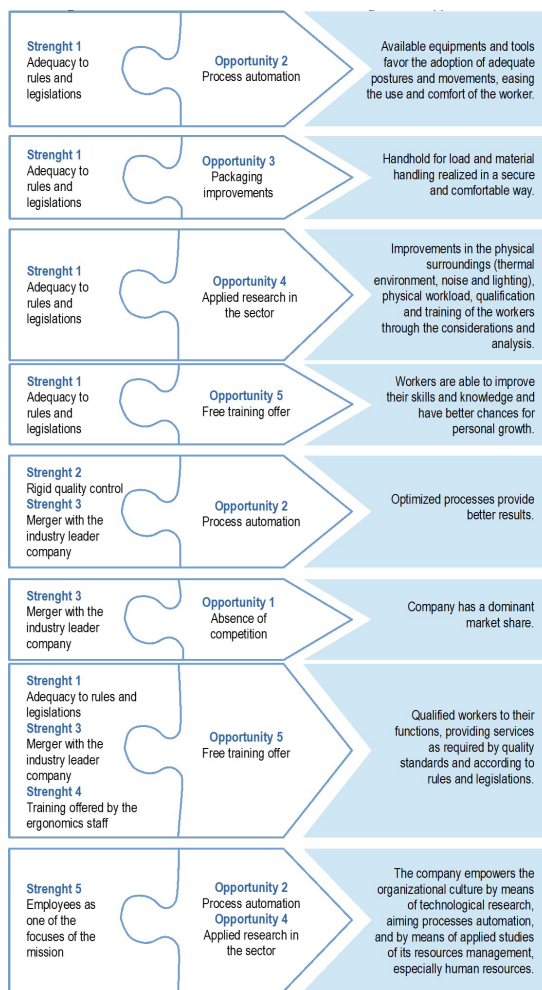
Strenght 1
Adequacy to rules and legislations

Opportunity 2
Process automation

Available equipments and tools favor the adoption of adequate postures and movements, easing the use and comfort of the worker.

Strenght 1
Adequacy to rules and legislations

Opportunity 3
Packaging improvements

Handhold for load and material handling realized in a secure and comfortable way.

Strenght 1
Adequacy to rules and legislations

Opportunity 4
Applied research in the sector

Improvements in the physical surroundings (thermal environment, noise and lighting), physical workload, qualification and training of the workers through the considerations and analysis.

Strenght 1
Adequacy to rules and legislations

Opportunity 5
Free training offer

Workers are able to improve their skills and knowledge and have better chances for personal growth.

Strength 2
Rigid quality control
Strength 3
Merger with the industry leader company

Opportunity 2
Process automation

Optimized processes provide better results.

Strength 3
Merger with the industry leader company

Opportunity 1
Absence of competition

Company has a dominant market share.

Strength 1
Adequacy to rules and legislations
Strength 3
Merger with the industry leader company
Strength 4
Training offered by the ergonomics staff

Opportunity 5
Free training offer

Qualified workers to their functions, providing services as required by quality standards and according to rules and legislations.

Strength 5
Employees as one of the focuses of the mission

Opportunity 2
Process automation
Opportunity 4
Applied research in the sector

The company empowers the organizational culture by means of technological research, aiming processes automation, and by means of applied studies of its resources management, especially human resources.